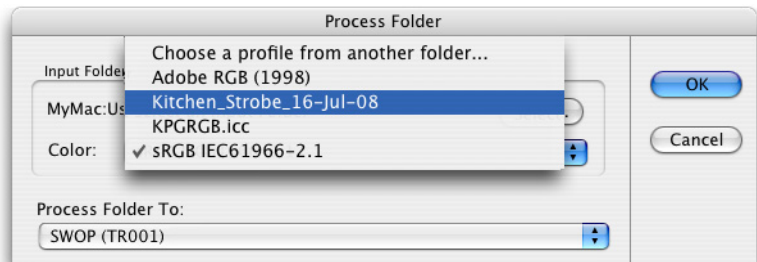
Process Folder

Input Folder

MyMac:Us

Color:

Choose a profile from another folder...
Adobe RGB (1998)
Kitchen_Strobe_16-Jul-08
KPGRGB.icc
✓ sRGB IEC61966-2.1

OK

Cancel

Process Folder To:

SWOP (TR001)